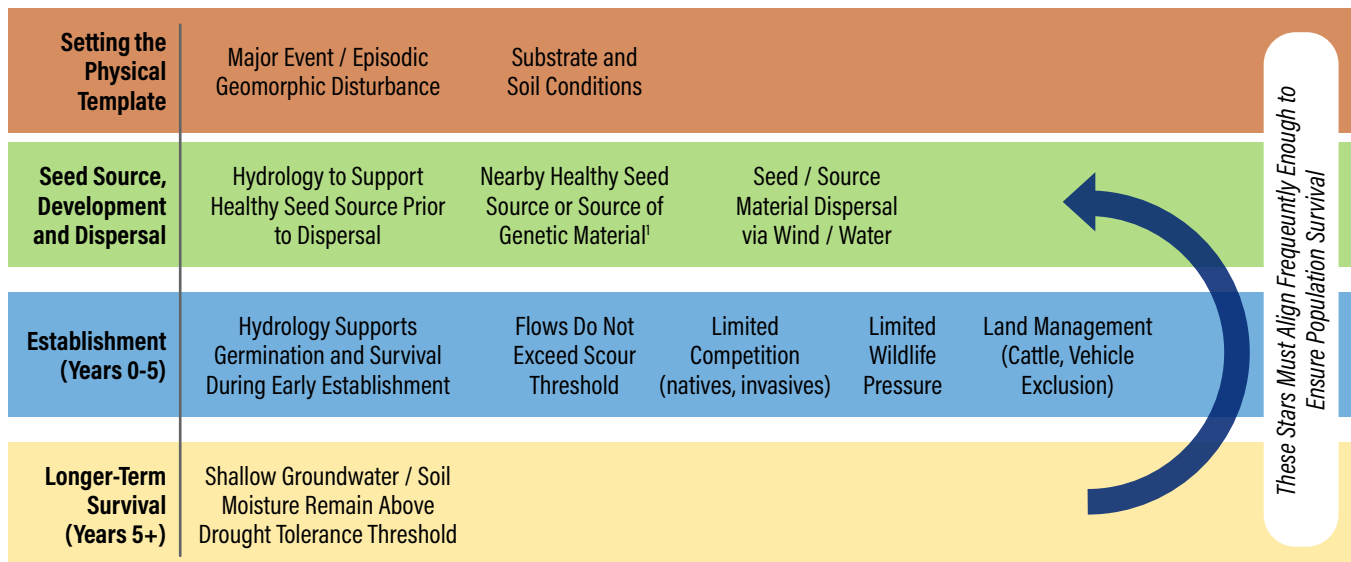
Setting the Physical Template

Major Event / Episodic Geomorphic Disturbance

Substrate and Soil Conditions

Seed Source, Development and Dispersal

Hydrology to Support Healthy Seed Source Prior to Dispersal

Nearby Healthy Seed Source or Source of Genetic Material$^1$

Seed / Source Material Dispersal via Wind / Water

Establishment (Years 0-5)

Hydrology Supports Germination and Survival During Early Establishment

Flows Do Not Exceed Scour Threshold

Limited Competition (natives, invasives)

Limited Wildlife Pressure

Land Management (Cattle, Vehicle Exclusion)

Longer-Term Survival (Years 5+)

Shallow Groundwater / Soil Moisture Remain Above Drought Tolerance Threshold

These Stars Must Align Frequently Enough to Ensure Population Survival